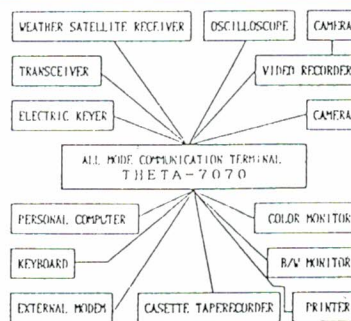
WEATHER SATELLITE RECEIVER
OSCILLOSCOPE
CAMERA
TRANSCEIVER
VIDEO RECORDER
ELECTRIC KEYER
CAMERA
ALL MODE COMMUNICATION TERMINAL
THETA-7070
PERSONAL COMPUTER
COLOR MONITOR
KEYBOARD
B/W MONITOR
EXTERNAL MODEM
CASETTE TAPERECORDER
PRINTER